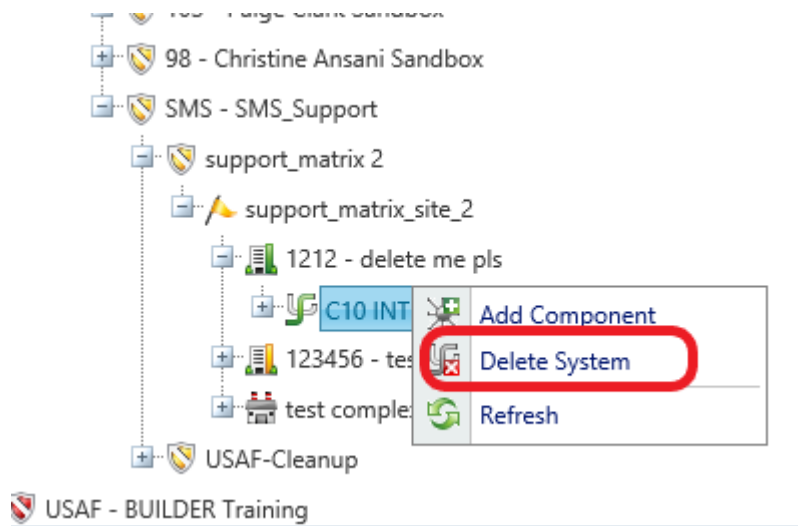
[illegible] - Paige Clark Sandbox
98 - Christine Ansani Sandbox
SMS - SMS_Support
support_matrix 2
support_matrix_site_2
1212 - delete me pls
C10 INT
Add Component
Delete System
123456 - tes
test comple
Refresh
USAF-Cleanup
USAF - BUILDER Training